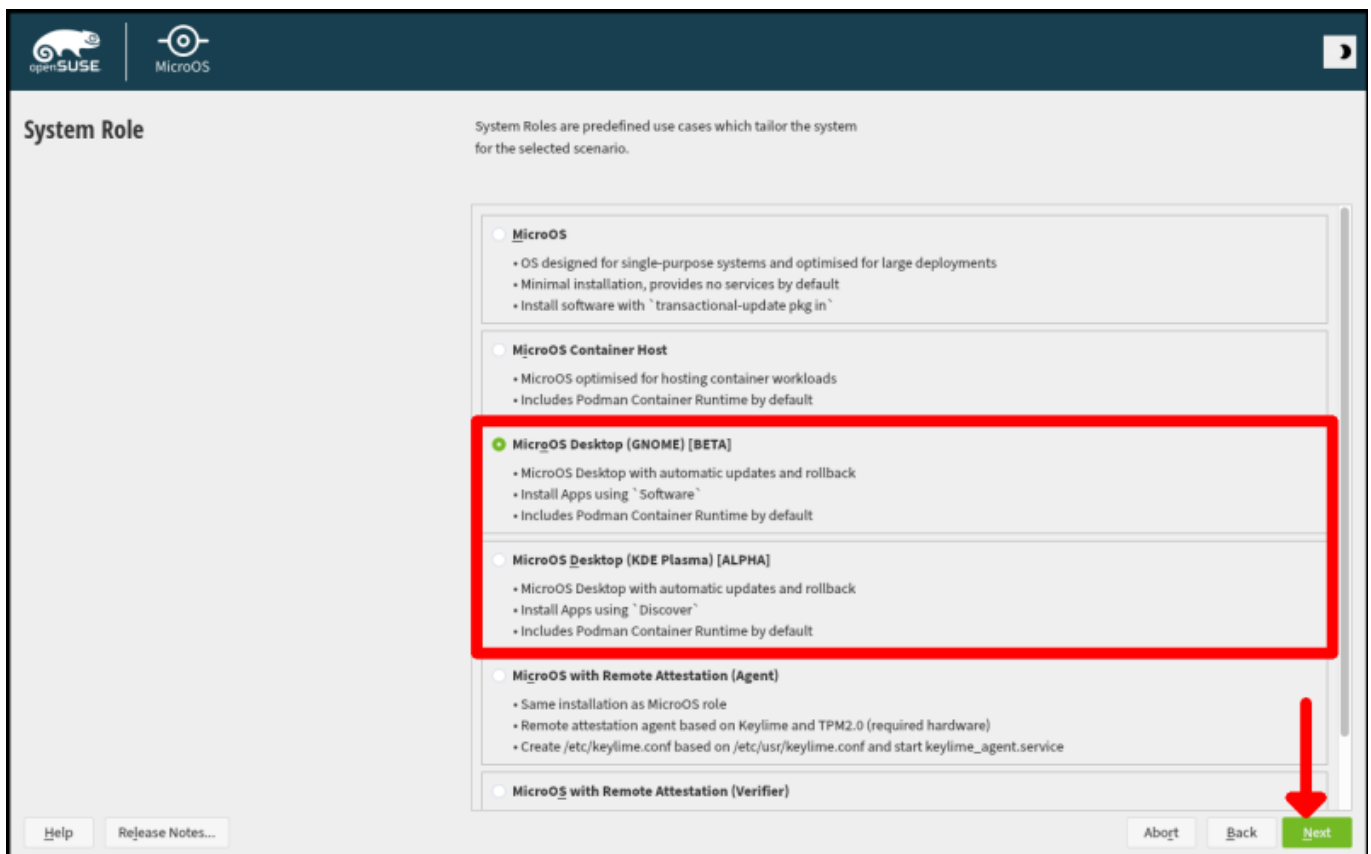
openSUSE

MicroOS

System Role

System Roles are predefined use cases which tailor the system for the selected scenario.

MicroOS

• OS designed for single-purpose systems and optimised for large deployments
• Minimal installation, provides no services by default
• Install software with `transactional-update pkg in`

MicroOS Container Host

• MicroOS optimised for hosting container workloads
• Includes Podman Container Runtime by default

MicroOS Desktop (GNOME) [BETA]

• MicroOS Desktop with automatic updates and rollback
• Install Apps using `Software`
• Includes Podman Container Runtime by default

MicroOS Desktop (KDE Plasma) [ALPHA]

• MicroOS Desktop with automatic updates and rollback
• Install Apps using `Discover`
• Includes Podman Container Runtime by default

MicroOS with Remote Attestation (Agent)

• Same installation as MicroOS role
• Remote attestation agent based on Keylime and TPM2.0 (required hardware)
• Create /etc/keylime.conf based on /etc/usr/keylime.conf and start keylime_agent.service

MicroOS with Remote Attestation (Verifier)

Help

Release Notes...

Abort

Back

Next